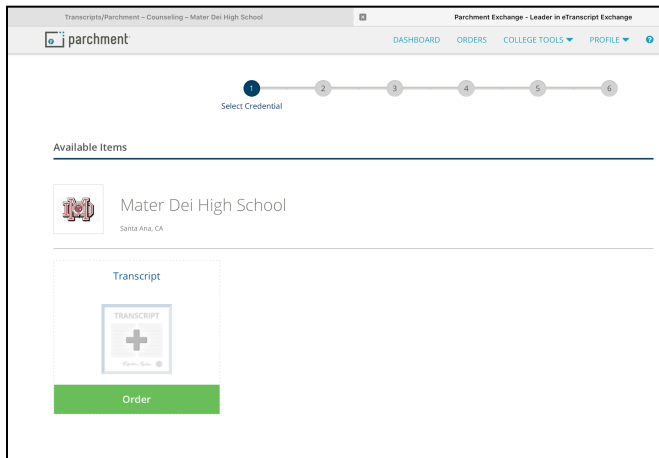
Transcripts/Parchment – Counseling – Mater Dei High School

Parchment Exchange - Leader in eTranscript Exchange

parchment

DASHBOARD ORDERS COLLEGE TOOLS ▼ PROFILE ▼ ?

1 2 3 4 5 6

Select Credential

Available Items

MD

Mater Dei High School

Santa Ana, CA

Transcript

TRANSCRIPT

Order